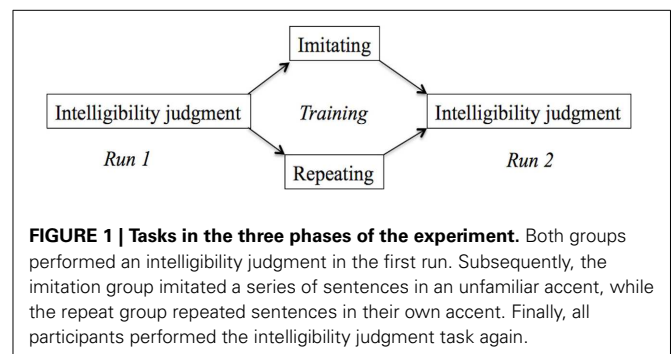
Imitating

Intelligibility judgment

*Training*

Intelligibility judgment

*Run 1*

Repeating

*Run 2*

**FIGURE 1 | Tasks in the three phases of the experiment.** Both groups performed an intelligibility judgment in the first run. Subsequently, the imitation group imitated a series of sentences in an unfamiliar accent, while the repeat group repeated sentences in their own accent. Finally, all participants performed the intelligibility judgment task again.